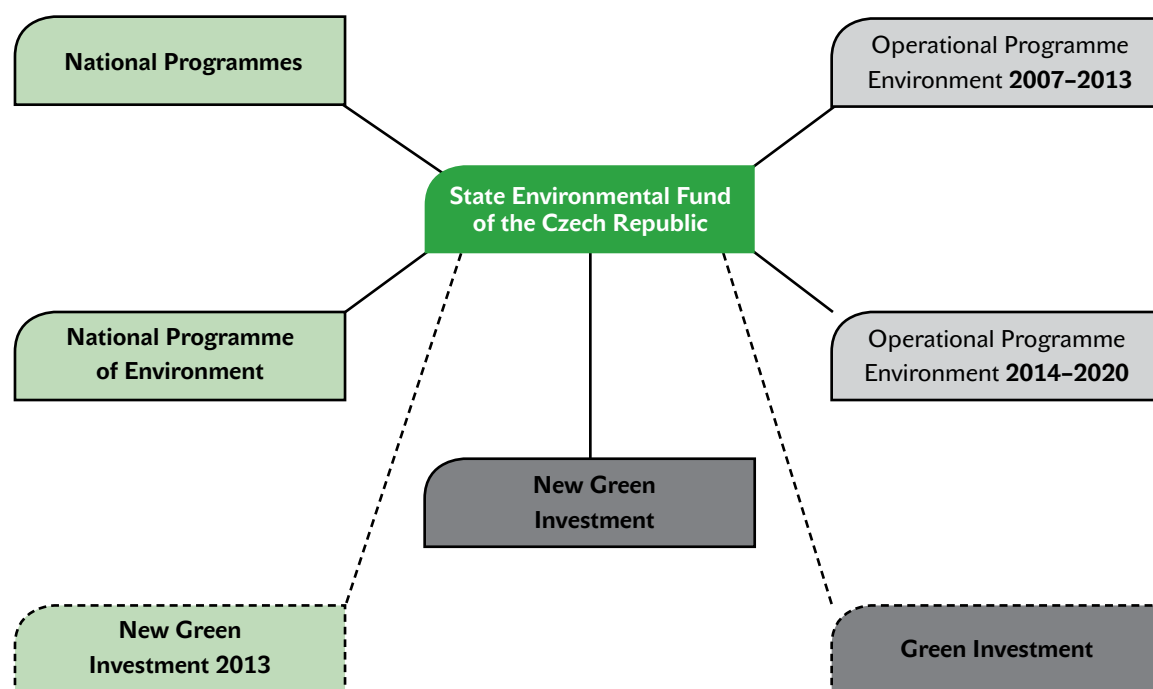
National Programmes

Operational Programme Environment **2007–2013**

State Environmental Fund of the Czech Republic

National Programme of Environment

Operational Programme Environment **2014–2020**

New Green Investment

New Green Investment 2013

Green Investment